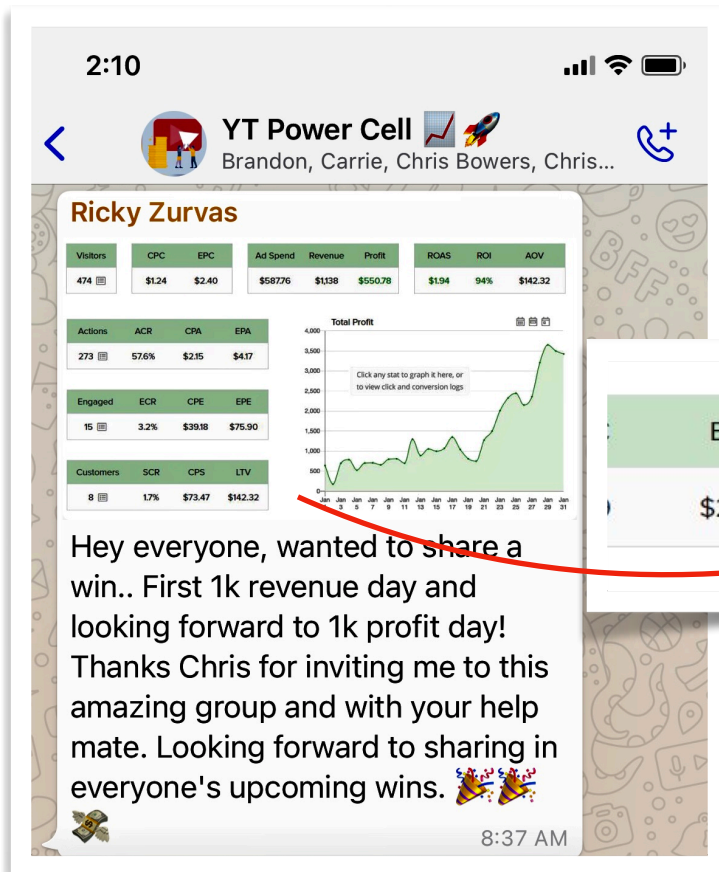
2:10

YT Power Cell 📈🚀
Brandon, Carrie, Chris Bowers, Chris...

Ricky Zurvas

| Visitors |
|---|
| 474 |

| CPC | EPC |
|---|---|
| $1.24 | $2.40 |

| Ad Spend | Revenue | Profit |
|---|---|---|
| $587.76 | $1,138 | $550.78 |

| ROAS | ROI | AOV |
|---|---|---|
| $1.94 | 94% | $142.32 |

| Actions | ACR | CPA | EPA |
|---|---|---|---|
| 273 | 57.6% | $2.15 | $4.17 |

| Engaged | ECR | CPE | EPE |
|---|---|---|---|
| 15 | 3.2% | $39.18 | $75.90 |

| Customers | SCR | CPS | LTV |
|---|---|---|---|
| 8 | 1.7% | $73.47 | $142.32 |

Total Profit
4,000
3,500
3,000
2,500
2,000
1,500
1,000
500
0
Click any stat to graph it here, or to view click and conversion logs
Jan 1 Jan 3 Jan 5 Jan 7 Jan 9 Jan 11 Jan 13 Jan 15 Jan 17 Jan 19 Jan 21 Jan 23 Jan 25 Jan 27 Jan 29 Jan 31

E
$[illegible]

Hey everyone, wanted to share a win.. First 1k revenue day and looking forward to 1k profit day! Thanks Chris for inviting me to this amazing group and with your help mate. Looking forward to sharing in everyone's upcoming wins. 🎉🎉 💸
8:37 AM